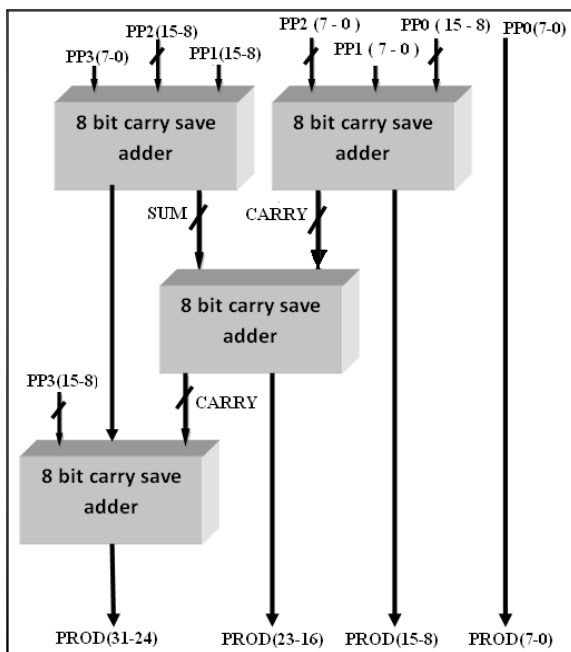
PP2(15-8)
PP3(7-0)
PP1(15-8)
PP2 (7 - 0)
PP0 (15 - 8)
PP1 ( 7 - 0 )
PP0(7-0)

8 bit carry save adder

8 bit carry save adder

SUM
CARRY

8 bit carry save adder

PP3(15-8)
CARRY

8 bit carry save adder

PROD(31-24)
PROD(23-16)
PROD(15-8)
PROD(7-0)